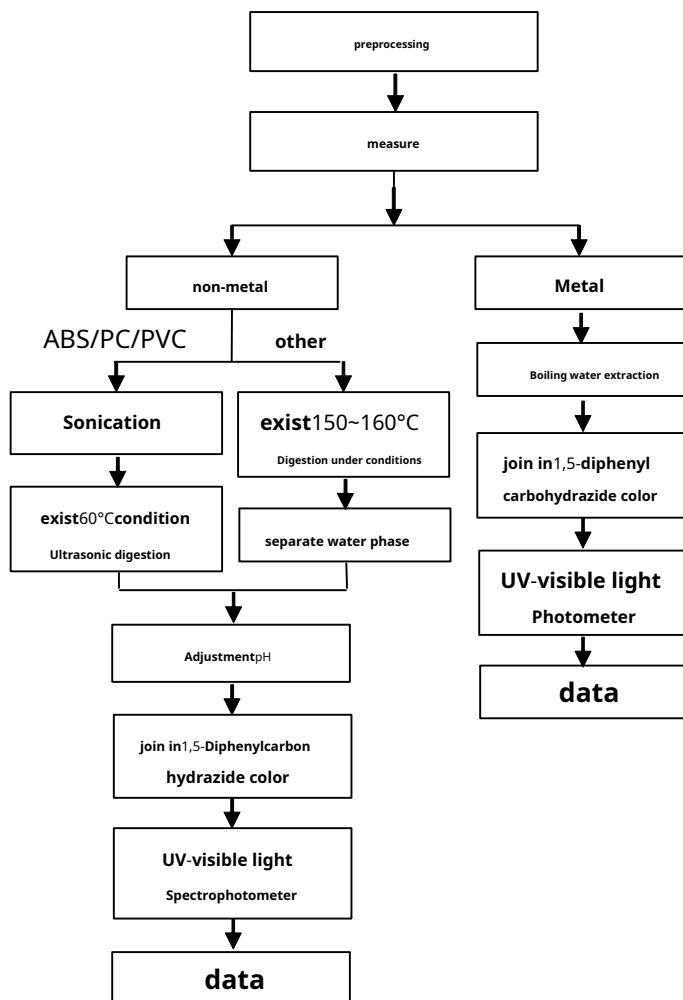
preprocessing

measure

non-metal

Metal

ABS/PC/PVC

other

Boiling water extraction

Sonication

exist150~160°C

Digestion under conditions

join in1,5-diphenyl carbohydrazide color

exist60°Ccondition

Ultrasonic digestion

separate water phase

UV-visible light

Photometer

Adjustment pH

data

join in1,5-Diphenylcarbon hydrazide color

UV-visible light

Spectrophotometer

data